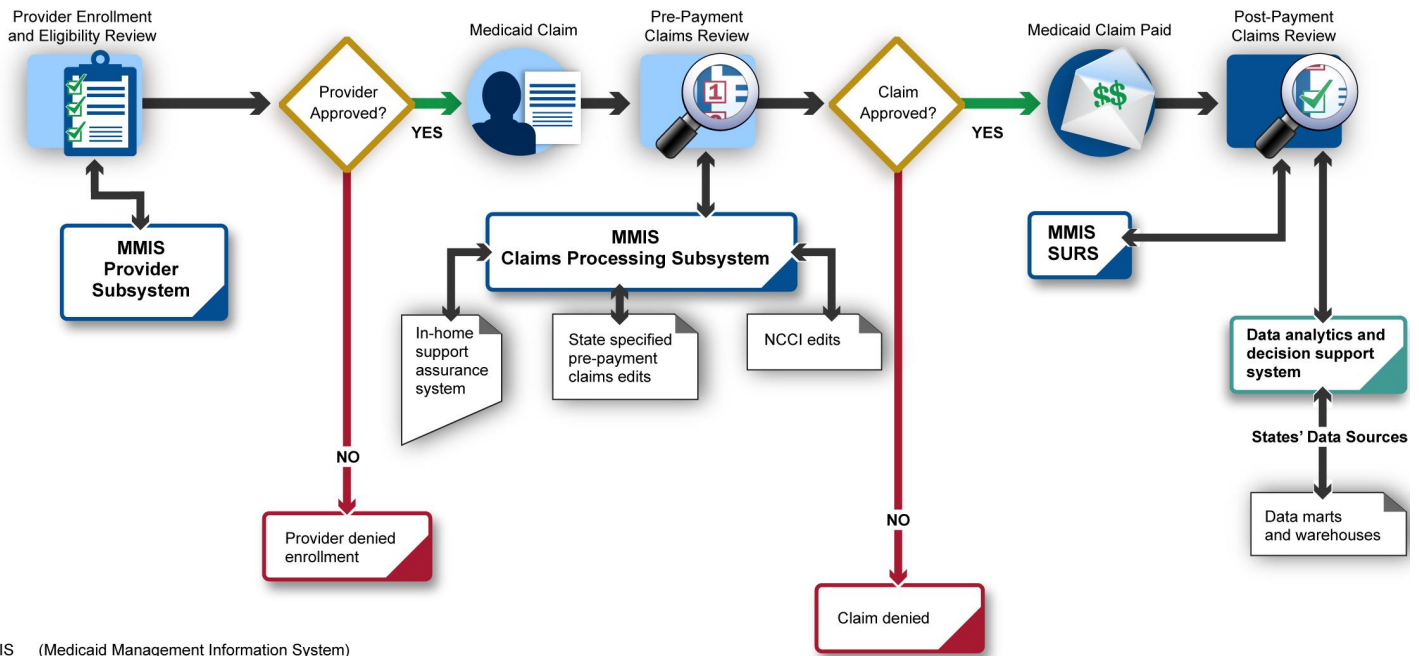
Provider Enrollment and Eligibility Review

Provider Approved?

YES

Medicaid Claim

Pre-Payment Claims Review

Claim Approved?

YES

Medicaid Claim Paid

$$

Post-Payment Claims Review

MMIS Provider Subsystem

MMIS Claims Processing Subsystem

MMIS SURS

In-home support assurance system

State specified pre-payment claims edits

NCCI edits

Data analytics and decision support system

States' Data Sources

Data marts and warehouses

NO

Provider denied enrollment

NO

Claim denied

IS (Medicaid Management Information System)